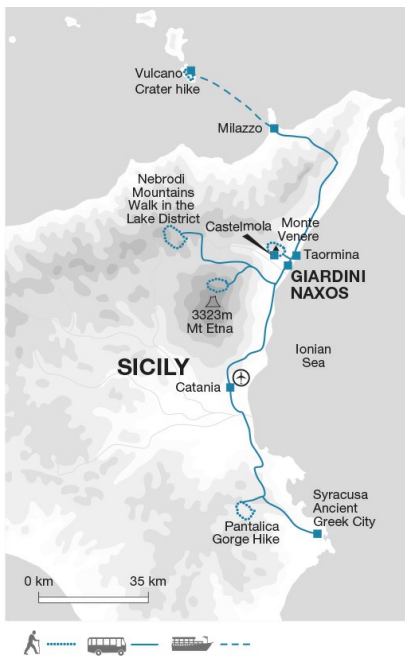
Vulcano Crater hike

Milazzo

Nebrodi Mountains Walk in the Lake District

Castelmola

Monte Venere

Taormina

GIARDINI NAXOS

3323m Mt Etna

SICILY

Ionian Sea

Catania

Syracusa Ancient Greek City

Pantalica Gorge Hike

0 km

35 km